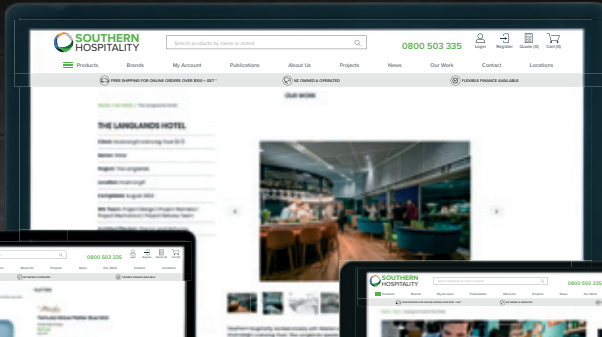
SOUTHERN HOSPITALITY

Search products by name or brand

0800 503 335

Login Register Quote (0) Cart (0)

Products Brands My Account Publications About Us Projects News Our Work Contact Locations

FREE SHIPPING FOR ONLINE ORDERS OVER $150 + GST *

NZ OWNED & OPERATED

FLEXIBLE FINANCE AVAILABLE

OUR WORK

THE LANGLANDS HOTEL

0800 503 335

SOUTHERN HOSPITALITY